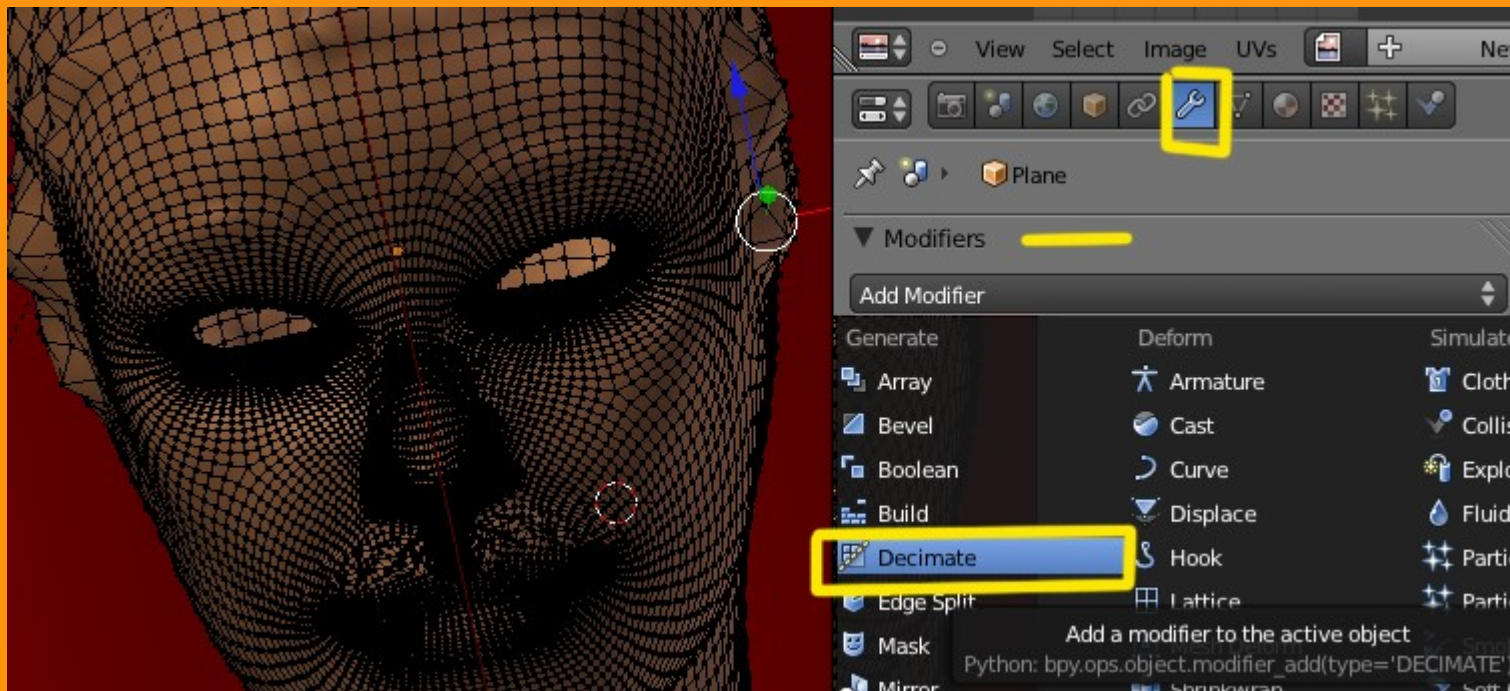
View Select Image UVs Ne

Plane

Modifiers

Add Modifier

Generate
Array
Bevel
Boolean
Build
Decimate
Edge Split
Mask
Mirror

Deform
Armature
Cast
Curve
Displace
Hook
Lattice

Simulate
Cloth
Collis
Explo
Fluid
Partic
Partic

Add a modifier to the active object
Python: bpy.ops.object.modifier_add(type='DECIMATE'